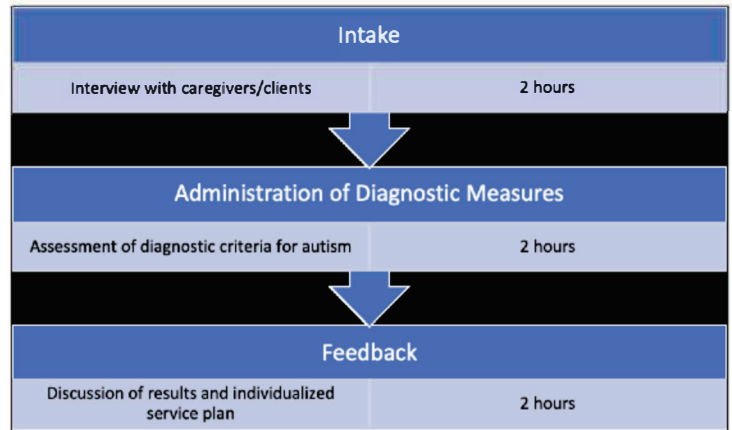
Intake

| Interview with caregivers/clients | 2 hours |
|---|---|

Administration of Diagnostic Measures

| Assessment of diagnostic criteria for autism | 2 hours |
|---|---|

Feedback

| Discussion of results and individualized service plan | 2 hours |
|---|---|